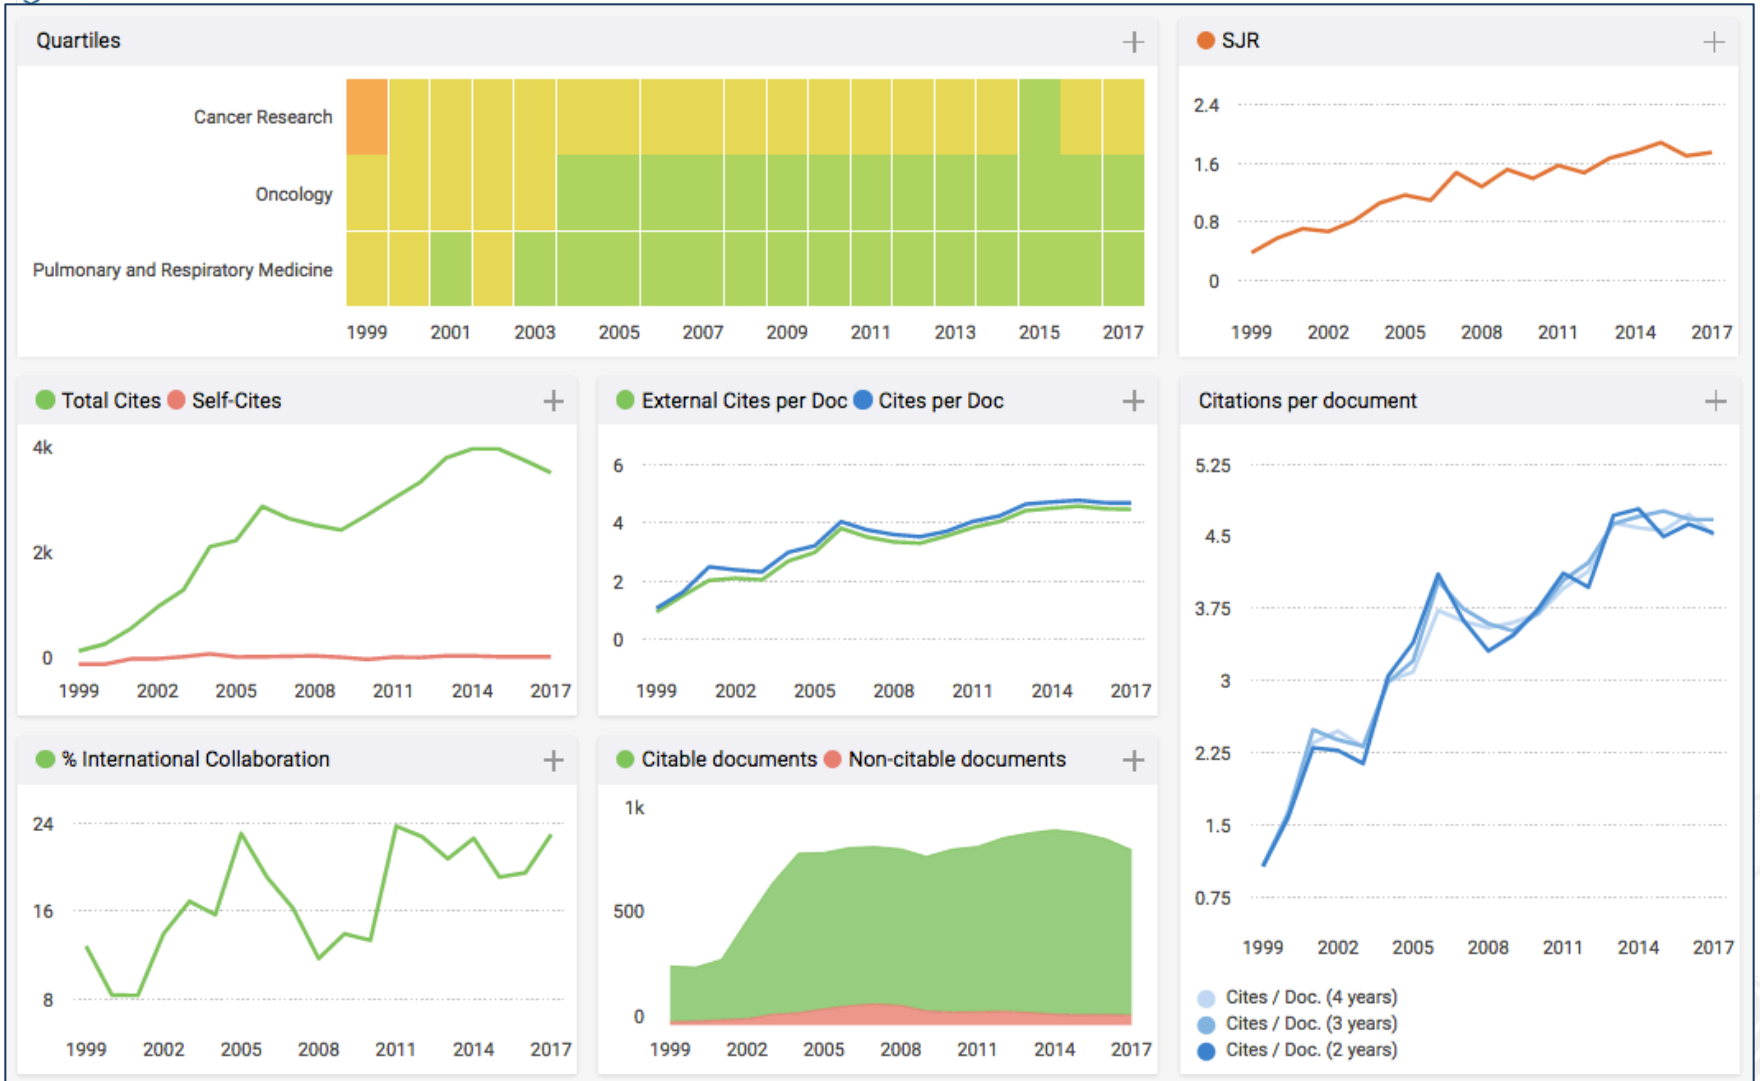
Quartiles +

Cancer Research
Oncology
Pulmonary and Respiratory Medicine

1999 2001 2003 2005 2007 2009 2011 2013 2015 2017

SJR +

2.4
1.6
0.8
0

1999 2002 2005 2008 2011 2014 2017

Total Cites Self-Cites +

4k
2k
0

1999 2002 2005 2008 2011 2014 2017

External Cites per Doc Cites per Doc +

6
4
2
0

1999 2002 2005 2008 2011 2014 2017

Citations per document +

5.25
4.5
3.75
3
2.25
1.5
0.75

1999 2002 2005 2008 2011 2014 2017

Cites / Doc. (4 years)
Cites / Doc. (3 years)
Cites / Doc. (2 years)

% International Collaboration +

24
16
8

1999 2002 2005 2008 2011 2014 2017

Citable documents Non-citable documents +

1k
500
0

1999 2002 2005 2008 2011 2014 2017